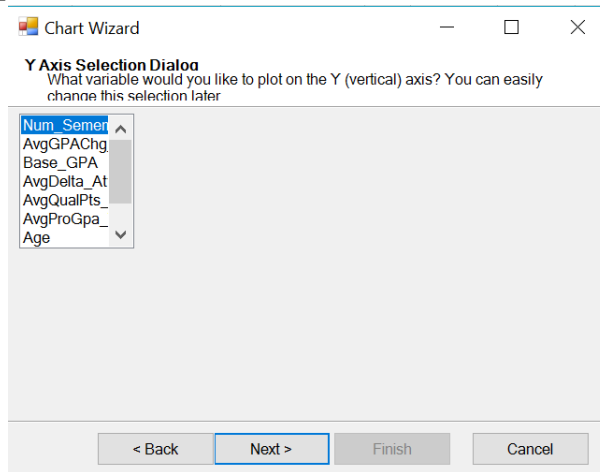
Chart Wizard

Y Axis Selection Dialog
What variable would you like to plot on the Y (vertical) axis? You can easily change this selection later

Num_Semen
AvgGPAChg
Base_GPA
AvgDelta_At
AvgQualPts_
AvgProGpa_
Age

< Back
Next >
Finish
Cancel